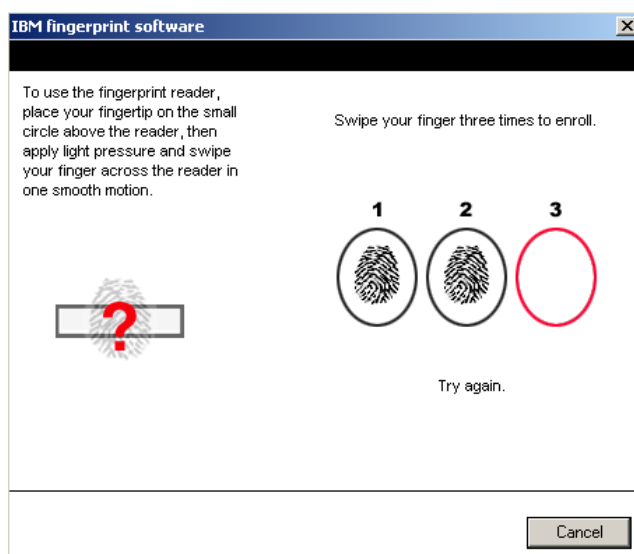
IBM fingerprint software

To use the fingerprint reader, place your fingertip on the small circle above the reader, then apply light pressure and swipe your finger across the reader in one smooth motion.

?

Swipe your finger three times to enroll.

1 2 3

Try again.

Cancel